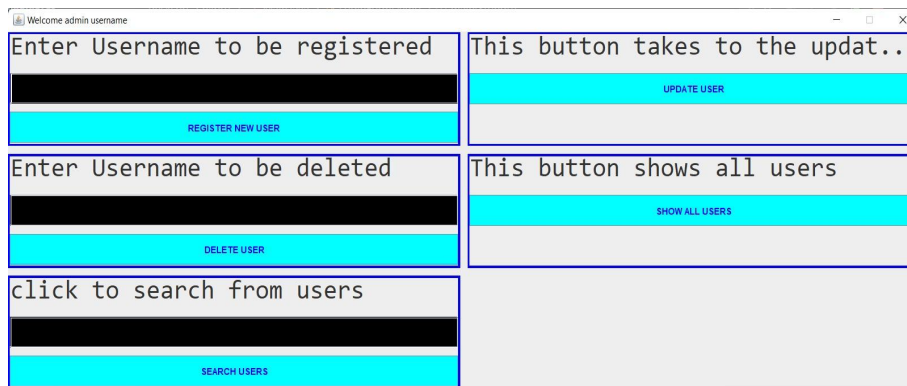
Welcome admin username

Enter Username to be registered

REGISTER NEW USER

This button takes to the updat..

UPDATE USER

Enter Username to be deleted

DELETE USER

This button shows all users

SHOW ALL USERS

click to search from users

SEARCH USERS